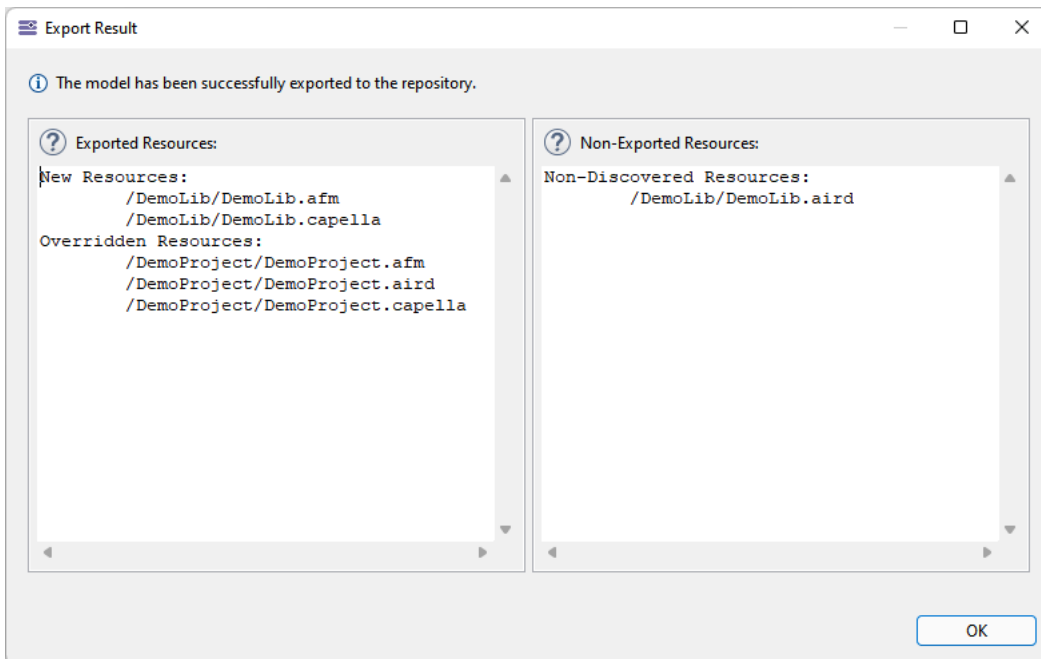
Export Result

The model has been successfully exported to the repository.

Exported Resources:

New Resources:
/DemoLib/DemoLib.afm
/DemoLib/DemoLib.capella
Overridden Resources:
/DemoProject/DemoProject.afm
/DemoProject/DemoProject.aird
/DemoProject/DemoProject.capella

Non-Exported Resources:

Non-Discovered Resources:
/DemoLib/DemoLib.aird

OK